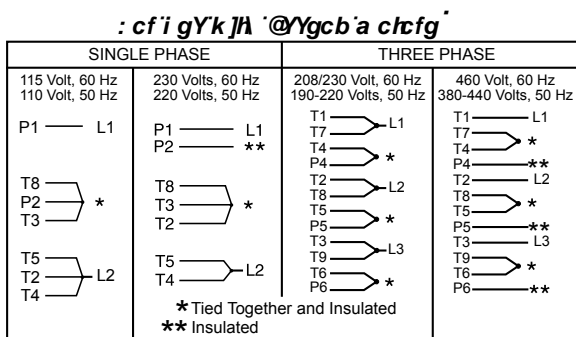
: cf ï gY'k ]h\ ˙@Ygcb'a chcfg˙

| SINGLE PHASE | | THREE PHASE | |
|---|---|---|---|
| 115 Volt, 60 Hz<br>110 Volt, 50 Hz | 230 Volts, 60 Hz<br>220 Volts, 50 Hz | 208/230 Volt, 60 Hz<br>190-220 Volts, 50 Hz | 460 Volt, 60 Hz<br>380-440 Volts, 50 Hz |
| P1 — L1 | P1 — L1<br>P2 — ** | T1, T7 — L1<br>T4, P4 — * | T1 — L1<br>T7, T4 — *<br>P4 — ** |
| T8, P2, T3 — * | T8, T3, T2 — * | T2, T8 — L2<br>T5, P5 — * | T2 — L2<br>T8, T5 — *<br>P5 — ** |
| T5, T2, T4 — L2 | T5, T4 — L2 | T3, T9 — L3<br>T6, P6 — * | T3 — L3<br>T9, T6 — *<br>P6 — ** |

* Tied Together and Insulated
** Insulated